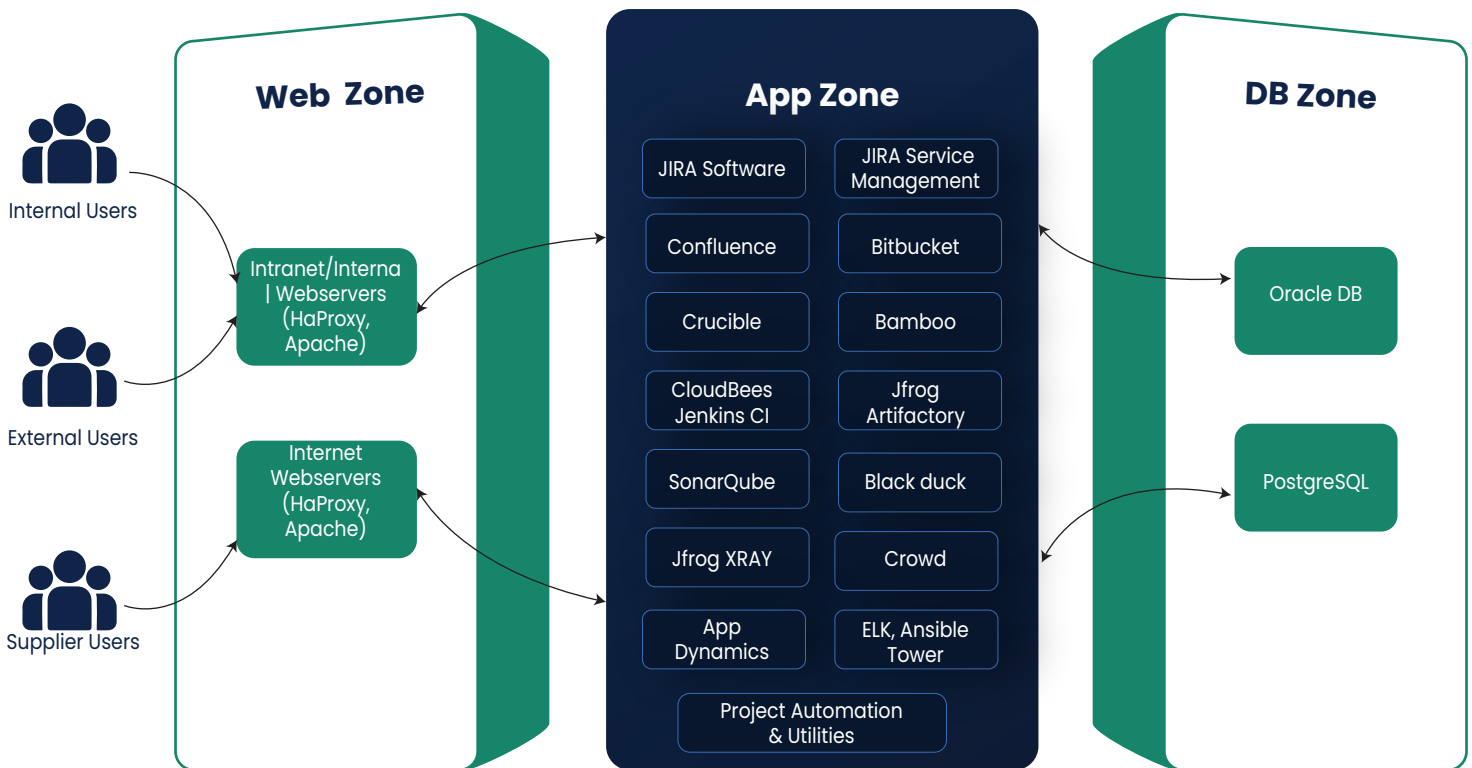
Internal Users

External Users

Supplier Users

Web Zone

Intranet/Internal Webservers (HaProxy, Apache)

Internet Webservers (HaProxy, Apache)

App Zone

| | |
|---|---|
| JIRA Software | JIRA Service Management |
| Confluence | Bitbucket |
| Crucible | Bamboo |
| CloudBees Jenkins CI | Jfrog Artifactory |
| SonarQube | Black duck |
| Jfrog XRAY | Crowd |
| App Dynamics | ELK, Ansible Tower |

Project Automation & Utilities

DB Zone

Oracle DB

PostgreSQL